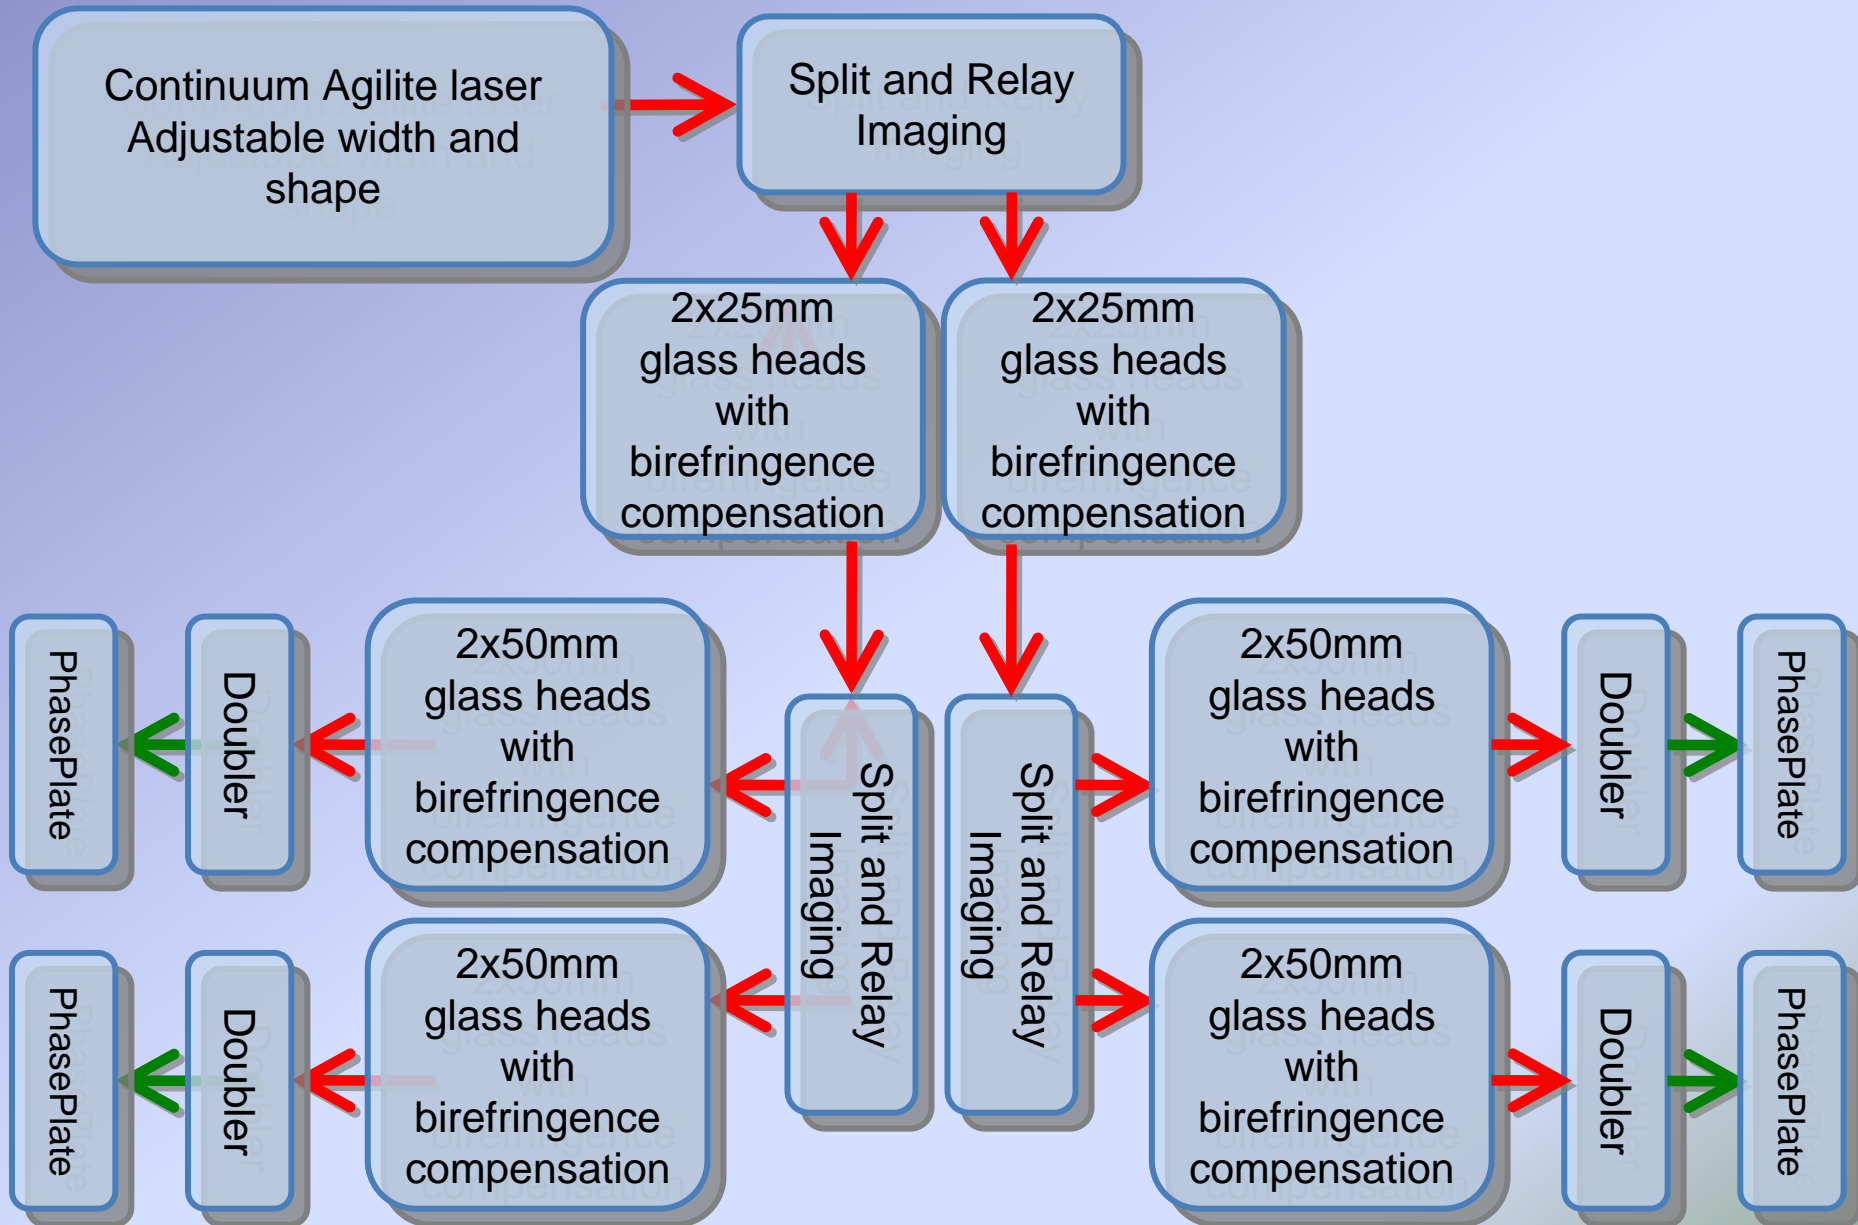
Continuum Agilite laser Adjustable width and shape

Split and Relay Imaging

2x25mm glass heads with birefringence compensation

2x25mm glass heads with birefringence compensation

PhasePlate

Doubler

2x50mm glass heads with birefringence compensation

Split and Relay Imaging

Split and Relay Imaging

2x50mm glass heads with birefringence compensation

Doubler

PhasePlate

PhasePlate

Doubler

2x50mm glass heads with birefringence compensation

2x50mm glass heads with birefringence compensation

Doubler

PhasePlate